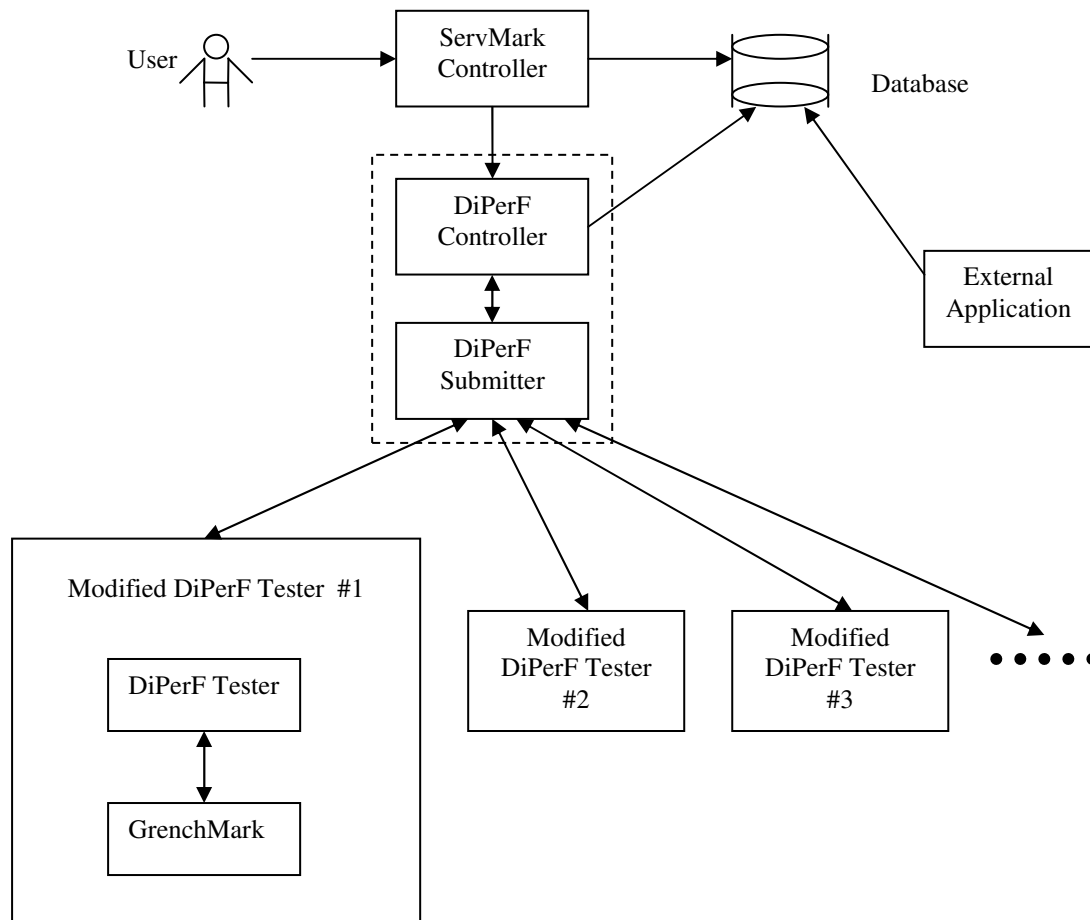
User

ServMark Controller

Database

DiPerF Controller

External Application

DiPerF Submitter

Modified DiPerF Tester #1

DiPerF Tester

GrenchMark

Modified DiPerF Tester #2

Modified DiPerF Tester #3